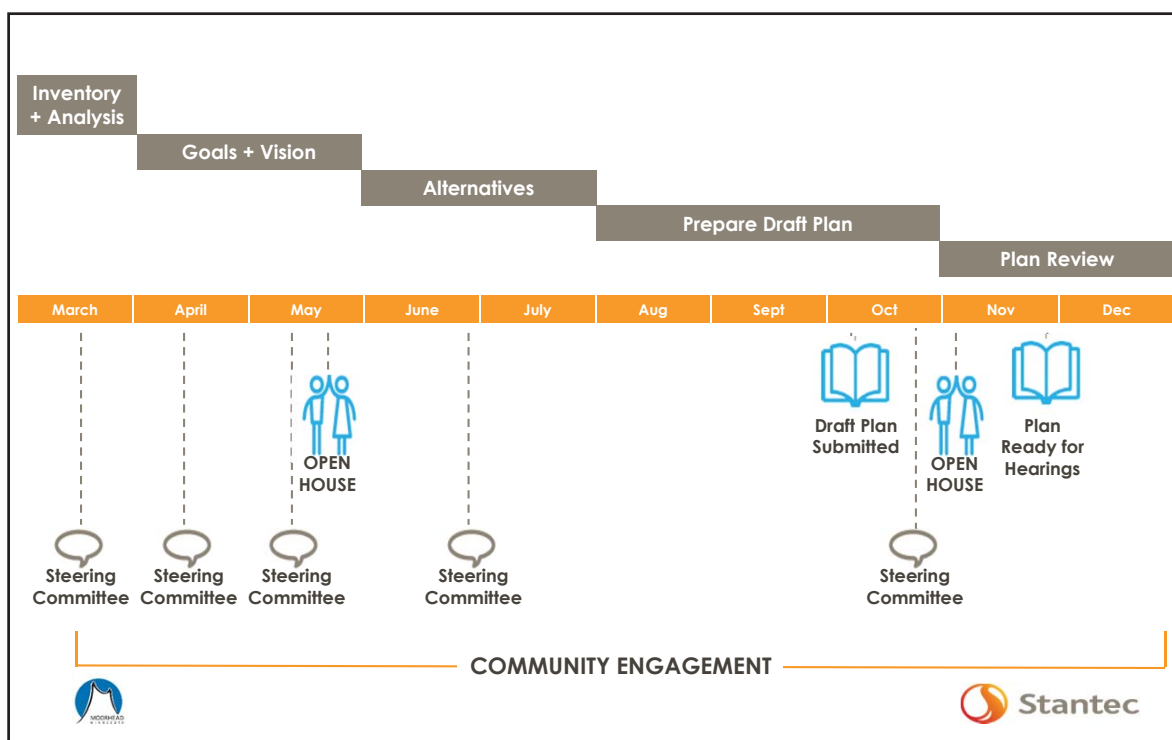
Inventory + Analysis

Goals + Vision

Alternatives

Prepare Draft Plan

Plan Review

| March | April | May | June | July | Aug | Sept | Oct | Nov | Dec |
|---|---|---|---|---|---|---|---|---|---|

OPEN HOUSE

Draft Plan Submitted

OPEN HOUSE

Plan Ready for Hearings

Steering Committee

Steering Committee

Steering Committee

Steering Committee

Steering Committee

COMMUNITY ENGAGEMENT

MOORHEAD MINNESOTA

Stantec